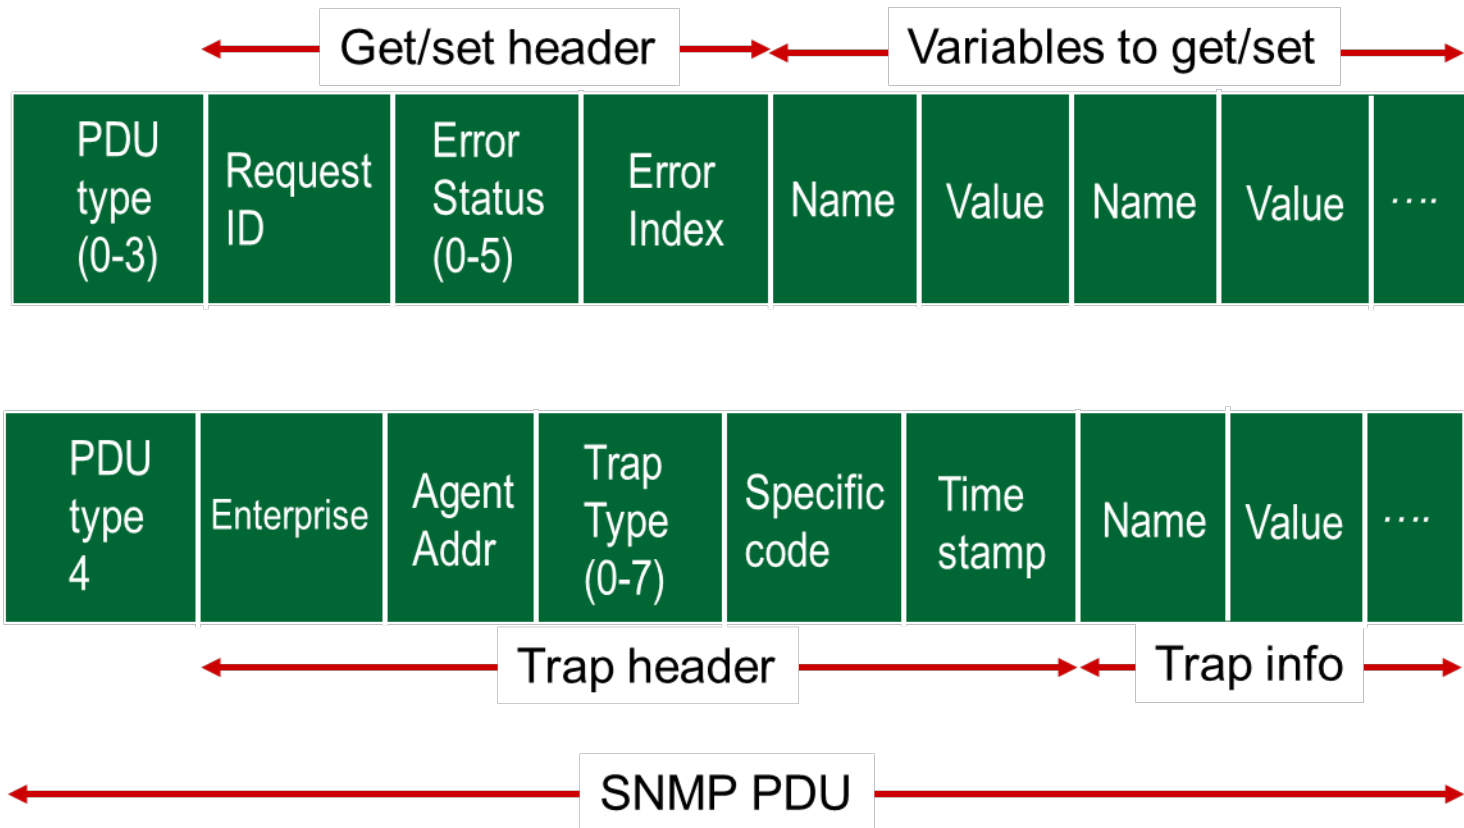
Get/set header

Variables to get/set

| PDU type (0-3) | Request ID | Error Status (0-5) | Error Index | Name | Value | Name | Value | .... |
|---|---|---|---|---|---|---|---|---|

| PDU type 4 | Enterprise | Agent Addr | Trap Type (0-7) | Specific code | Time stamp | Name | Value | .... |
|---|---|---|---|---|---|---|---|---|

Trap header

Trap info

SNMP PDU